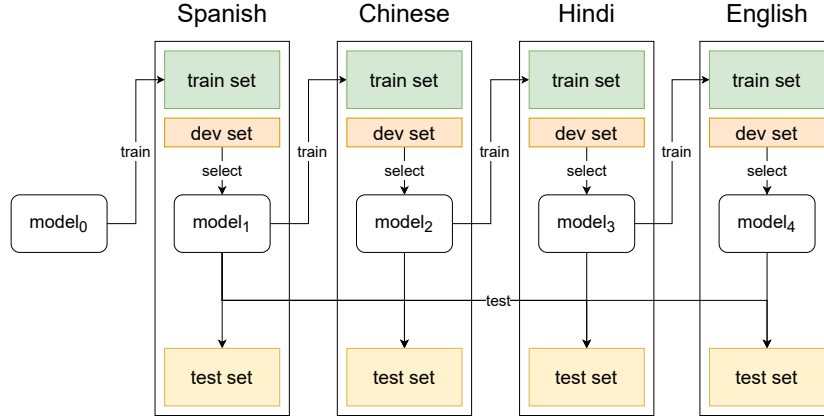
Spanish

Chinese

Hindi

English

train set

dev set

select

train

model$_0$

model$_1$

test set

train set

dev set

select

train

model$_2$

test set

train set

dev set

select

train

model$_3$

test set

train set

dev set

select

train

model$_4$

test set

test